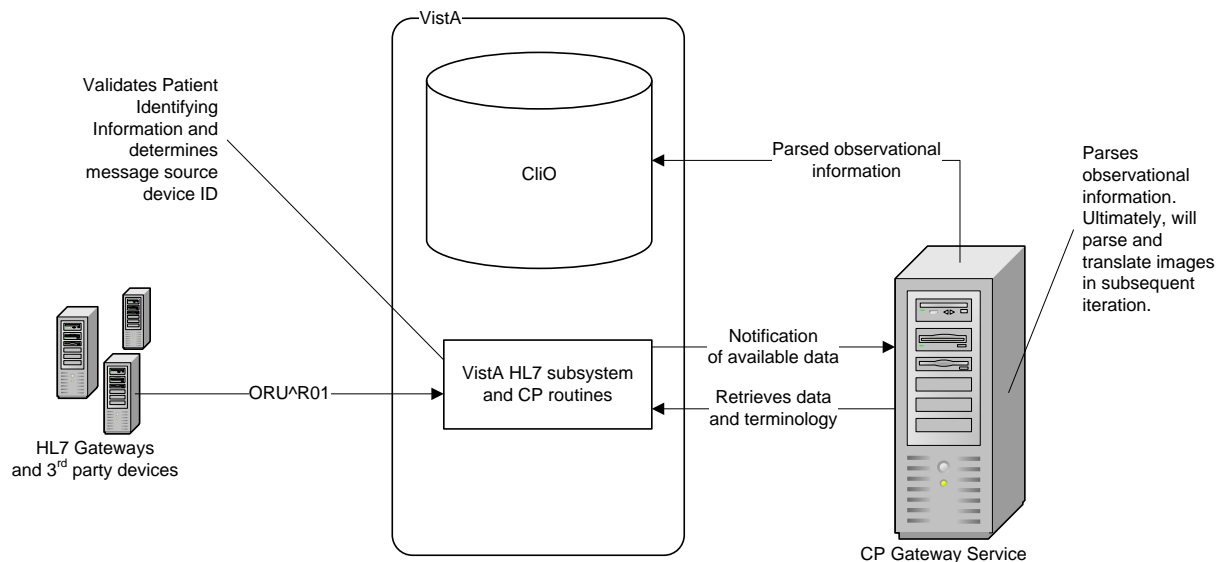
VistA

Validates Patient Identifying Information and determines message source device ID

CliO

Parsed observational information

Parses observational information. Ultimately, will parse and translate images in subsequent iteration.

Notification of available data

ORU^R01

VistA HL7 subsystem and CP routines

Retrieves data and terminology

HL7 Gateways and 3$^{rd}$ party devices

CP Gateway Service